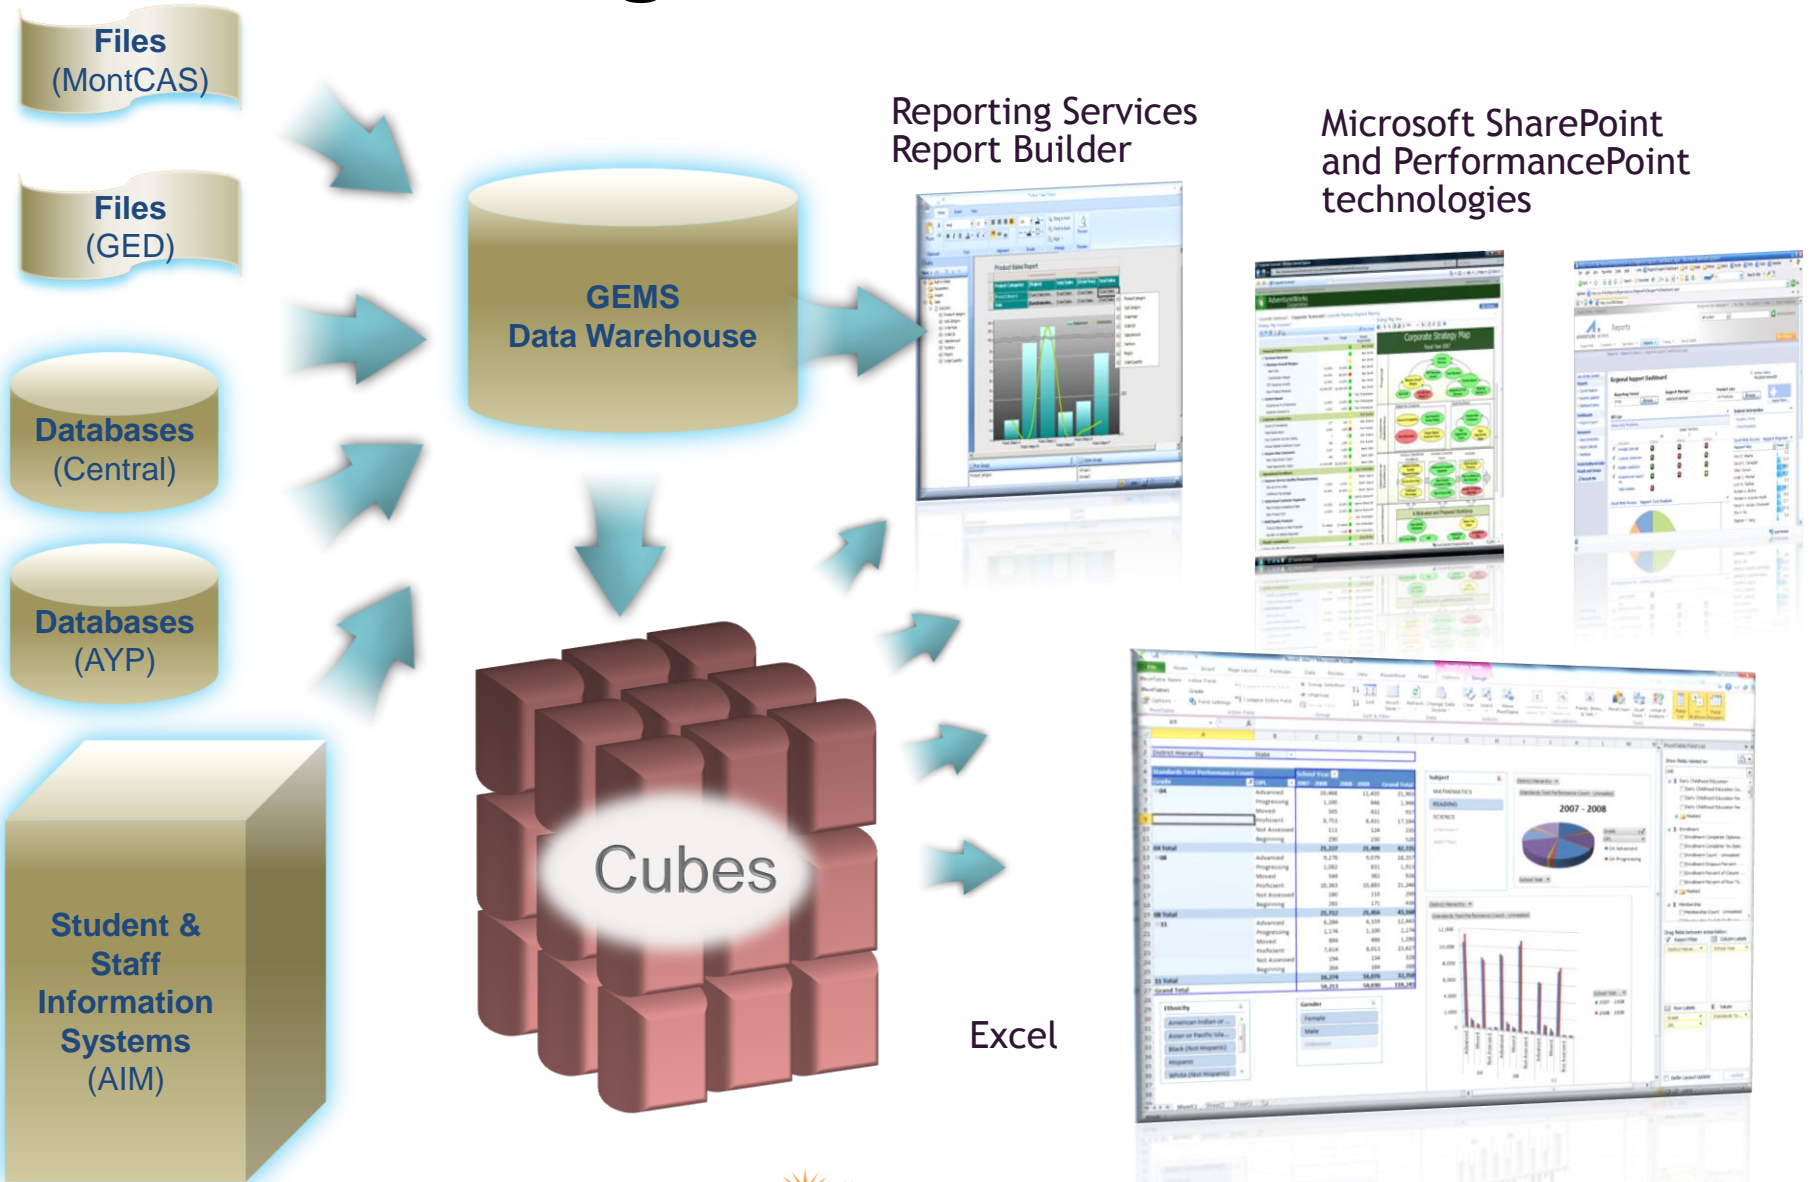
Files
(MontCAS)

Files
(GED)

Databases
(Central)

Databases
(AYP)

Student & Staff Information Systems
(AIM)

GEMS
Data Warehouse

Cubes

Reporting Services
Report Builder

Microsoft SharePoint and PerformancePoint technologies

Excel